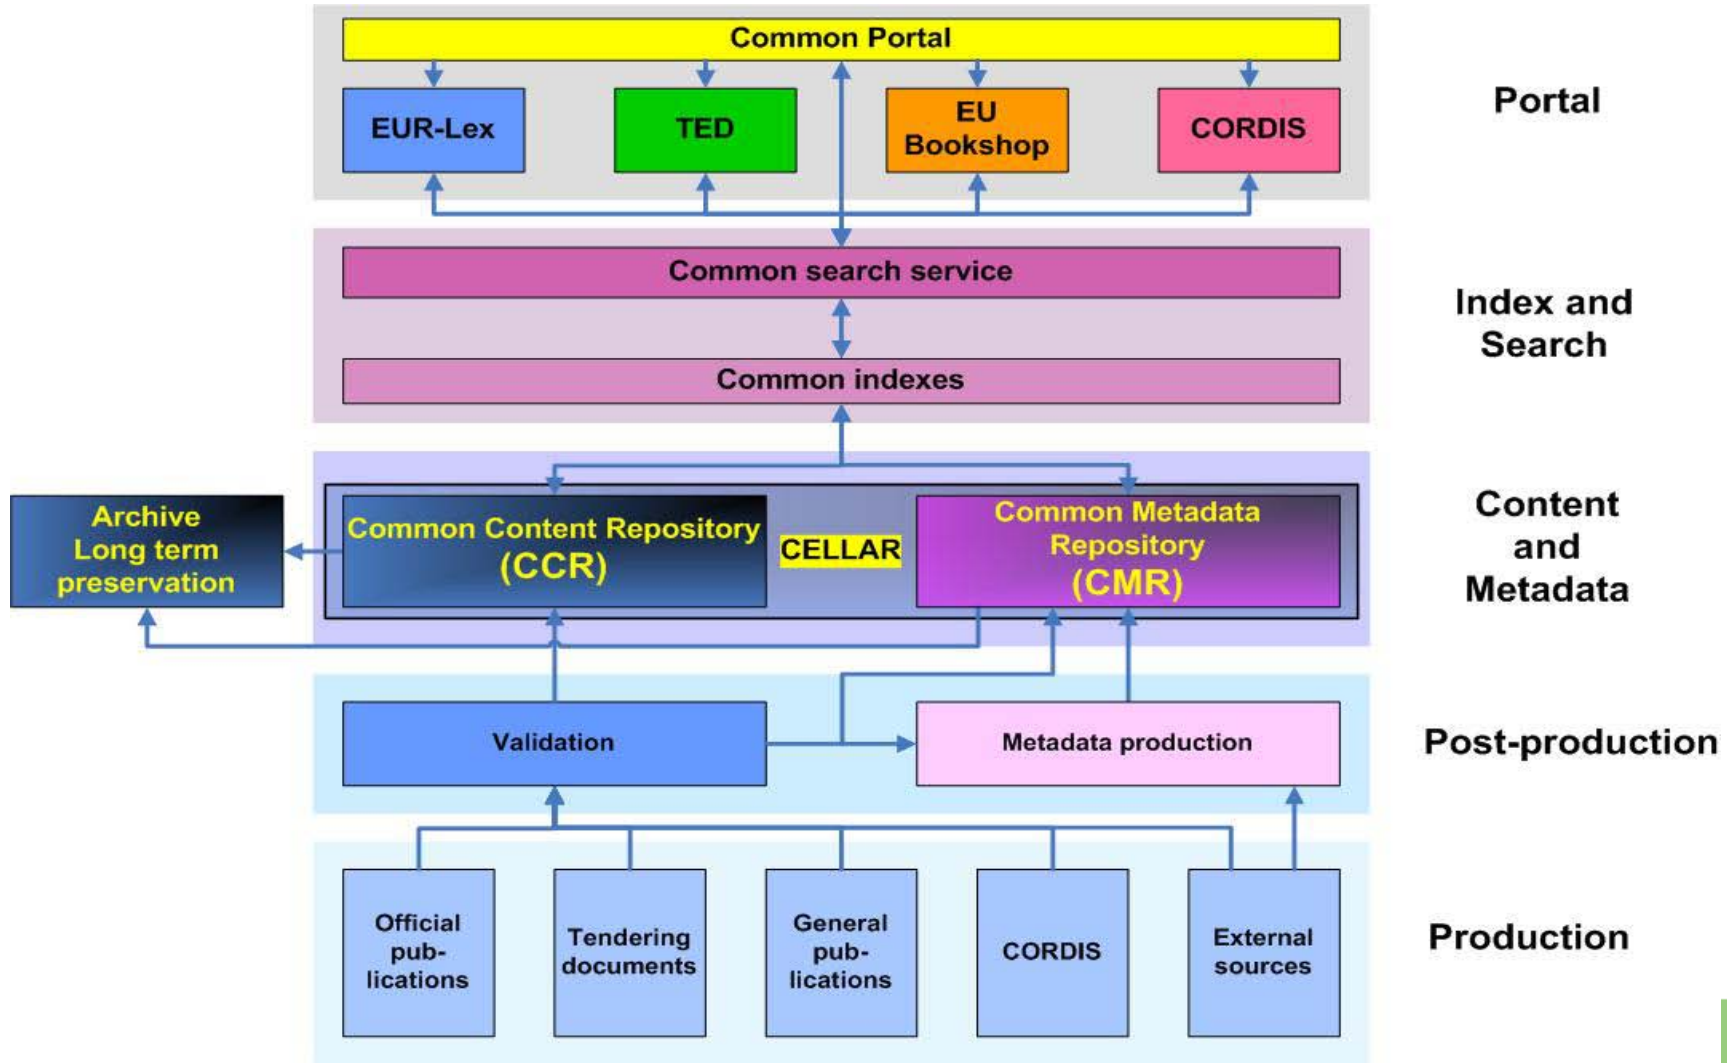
Common Portal

EUR-Lex

TED

EU Bookshop

CORDIS

Portal

Common search service

Common indexes

Index and Search

Archive Long term preservation

Common Content Repository (CCR)

CELLAR

Common Metadata Repository (CMR)

Content and Metadata

Validation

Metadata production

Post-production

Official publications

Tendering documents

General publications

CORDIS

External sources

Production